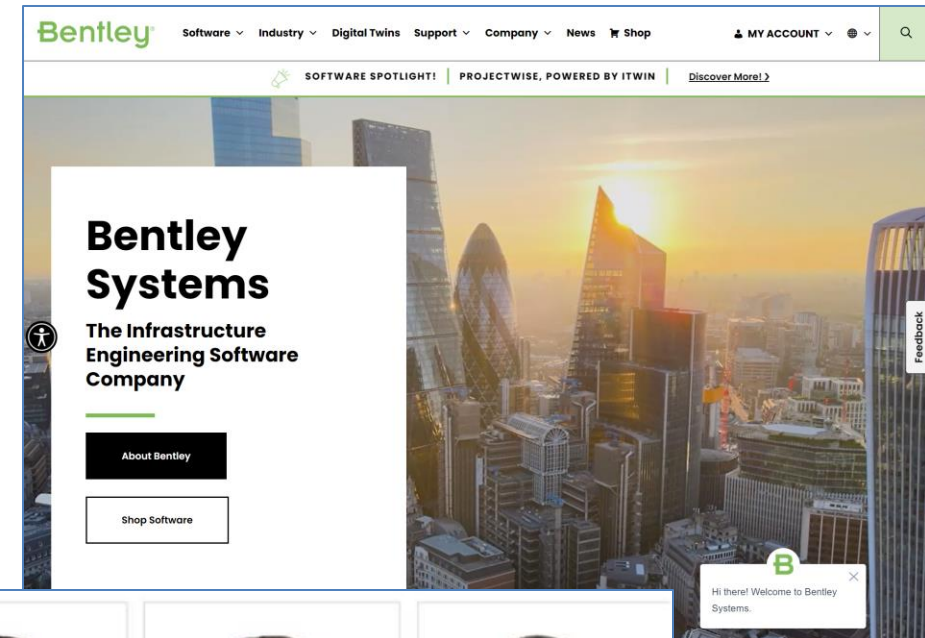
Bentley

Software ∨ Industry ∨ Digital Twins Support ∨ Company ∨ News Shop

MY ACCOUNT ∨

SOFTWARE SPOTLIGHT! | PROJECTWISE, POWERED BY ITWIN | Discover More! ›

Bentley Systems

The Infrastructure Engineering Software Company

About Bentley

Shop Software

Feedback

B

Hi there! Welcome to Bentley Systems.